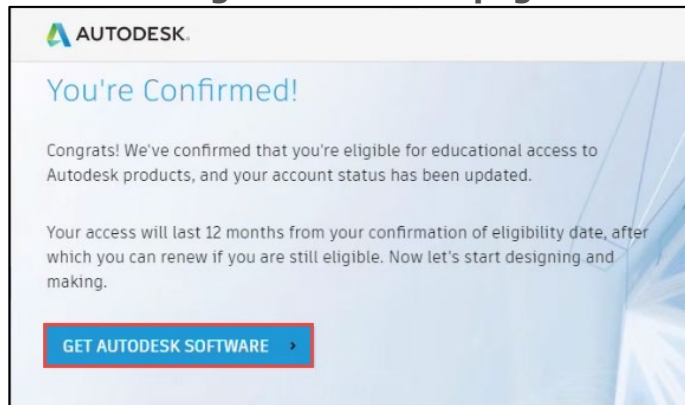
AUTODESK.

You're Confirmed!

Congrats! We've confirmed that you're eligible for educational access to Autodesk products, and your account status has been updated.

Your access will last 12 months from your confirmation of eligibility date, after which you can renew if you are still eligible. Now let's start designing and making.

GET AUTODESK SOFTWARE ›